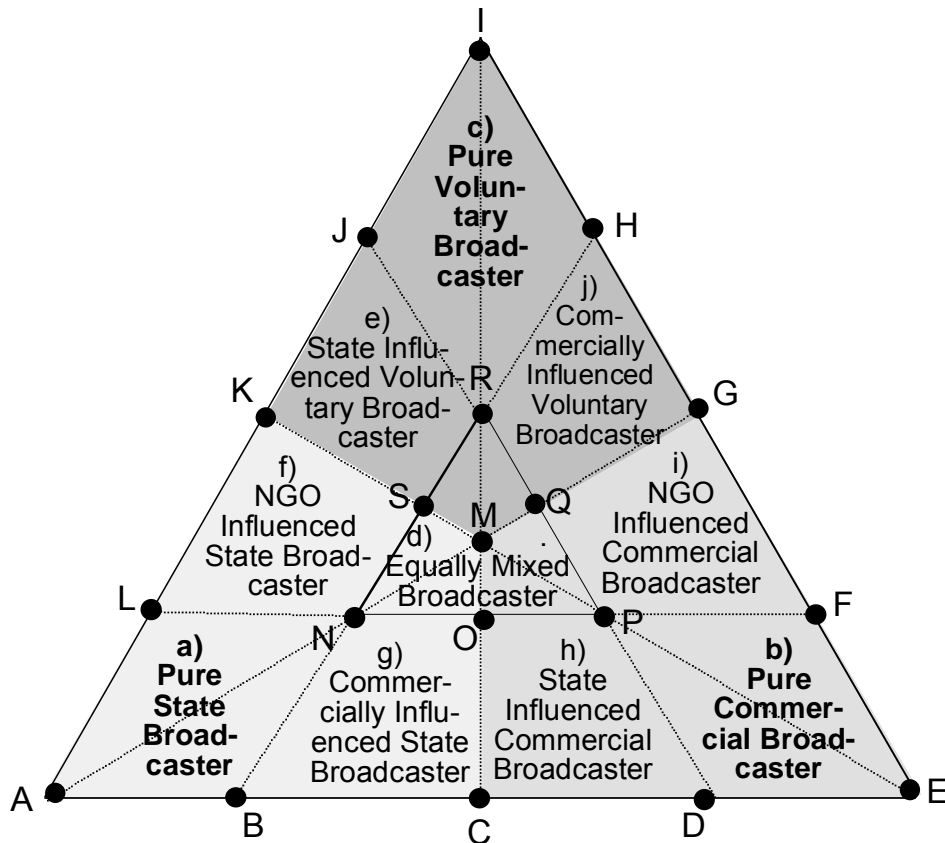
I

c) Pure Voluntary Broadcaster

J

H

j) Commercially Influenced Voluntary Broadcaster

e) State Influenced Voluntary Broadcaster

R

K

G

f) NGO Influenced State Broadcaster

S

M

Q

i) NGO Influenced Commercial Broadcaster

d) Equally Mixed Broadcaster

L

F

N

O

P

a) Pure State Broadcaster

g) Commercially Influenced State Broadcaster

h) State Influenced Commercial Broadcaster

b) Pure Commercial Broadcaster

A

B

C

D

E